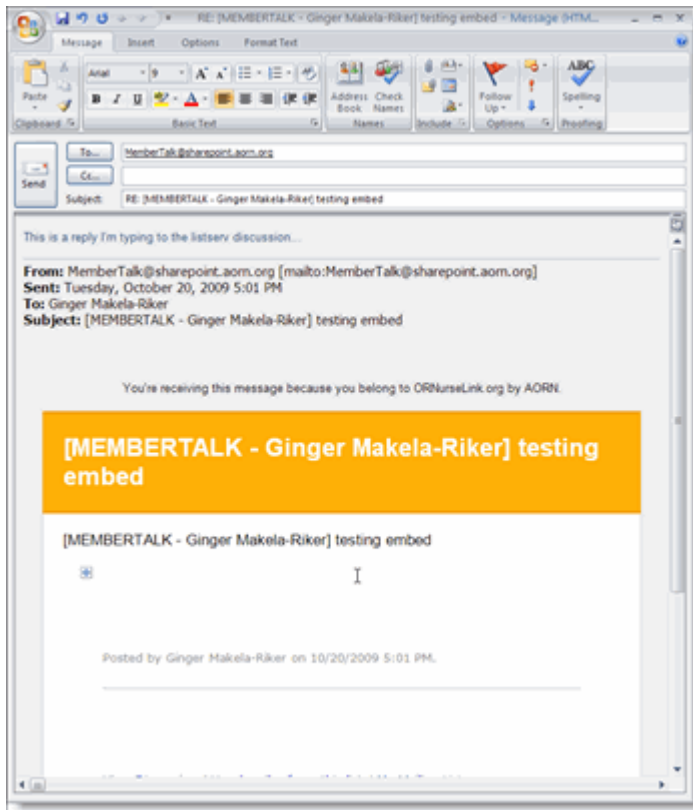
RE: [MEMBERTALK - Ginger Makela-Riker] testing embed - Message (HTM...

Message Insert Options Format Text

Paste
Clipboard

Arial 9 A A
B I U
Basic Text

Address Book Check Names
Names

Include

Follow Up
Options

ABC Spelling
Proofing

Send

To... MemberTalk@sharepoint.aorn.org
Cc...
Subject: RE: [MEMBERTALK - Ginger Makela-Riker] testing embed

This is a reply I'm typing to the listserv discussion...

From: MemberTalk@sharepoint.aorn.org [mailto:MemberTalk@sharepoint.aorn.org]
Sent: Tuesday, October 20, 2009 5:01 PM
To: Ginger Makela-Riker
Subject: [MEMBERTALK - Ginger Makela-Riker] testing embed

You're receiving this message because you belong to ORNurseLink.org by AORN.

[MEMBERTALK - Ginger Makela-Riker] testing embed

[MEMBERTALK - Ginger Makela-Riker] testing embed

Posted by Ginger Makela-Riker on 10/20/2009 5:01 PM.

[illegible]